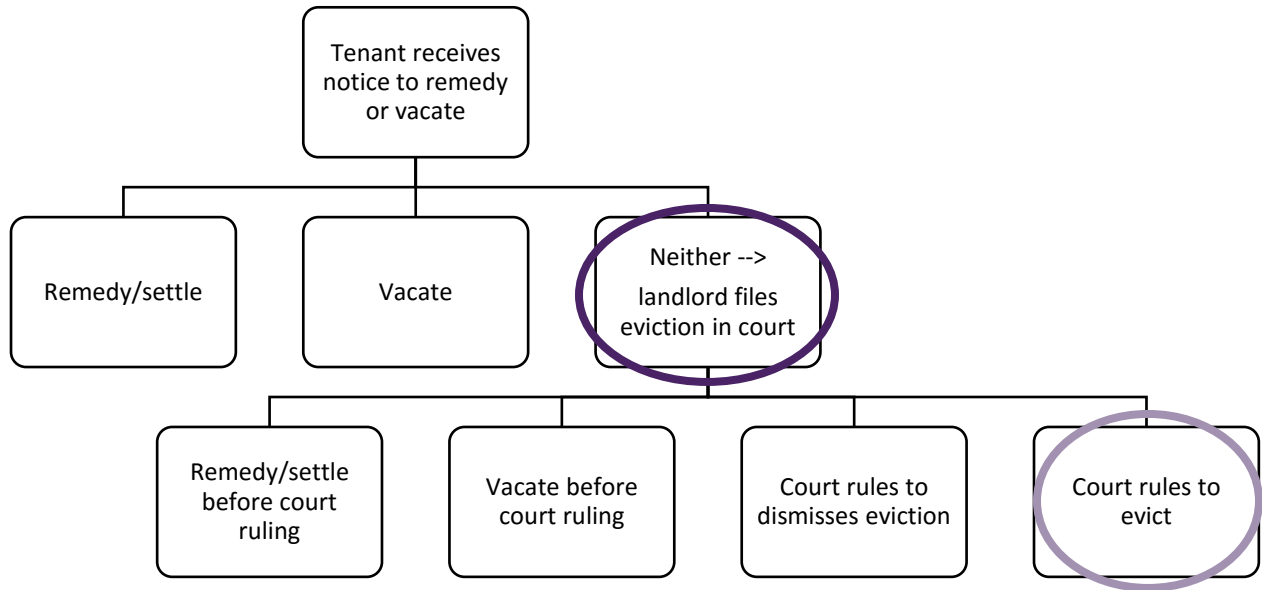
Tenant receives notice to remedy or vacate

Remedy/settle

Vacate

Neither -->
landlord files eviction in court

Remedy/settle before court ruling

Vacate before court ruling

Court rules to dismisses eviction

Court rules to evict